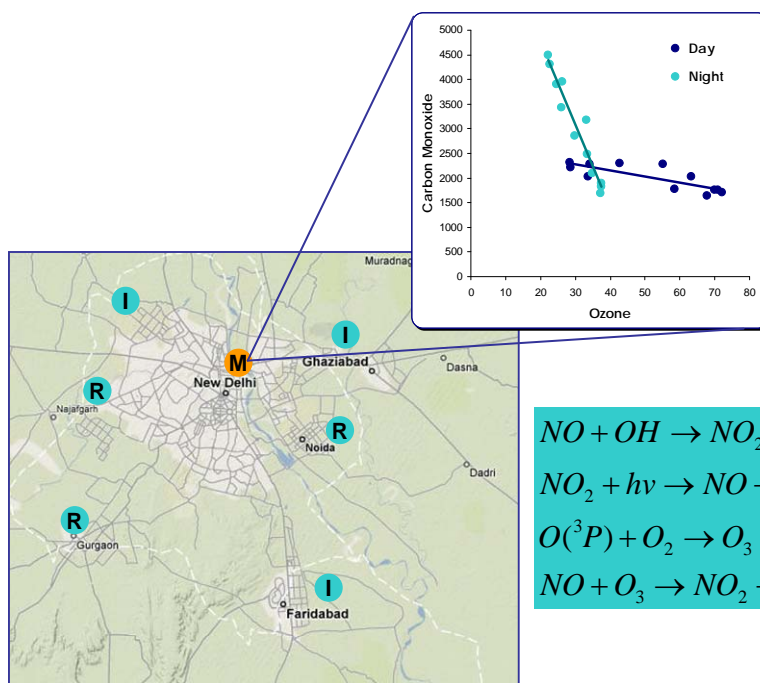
5000
4500
4000
3500
3000
2500
2000
1500
1000
500
0
Carbon Monoxide
0 10 20 30 40 50 60 70 80
Ozone
Day
Night

Muradnag
I
I
M
New Delhi
Ghaziabad
Dasna
R
Najafgarh
R
Noida
Dadri
R
Gurgaon
I
Faridabad

$NO + OH \rightarrow NO_2$ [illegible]
$NO_2 + hv \rightarrow NO$ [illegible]
$O(^3P) + O_2 \rightarrow O_3$
$NO + O_3 \rightarrow NO_2$ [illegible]